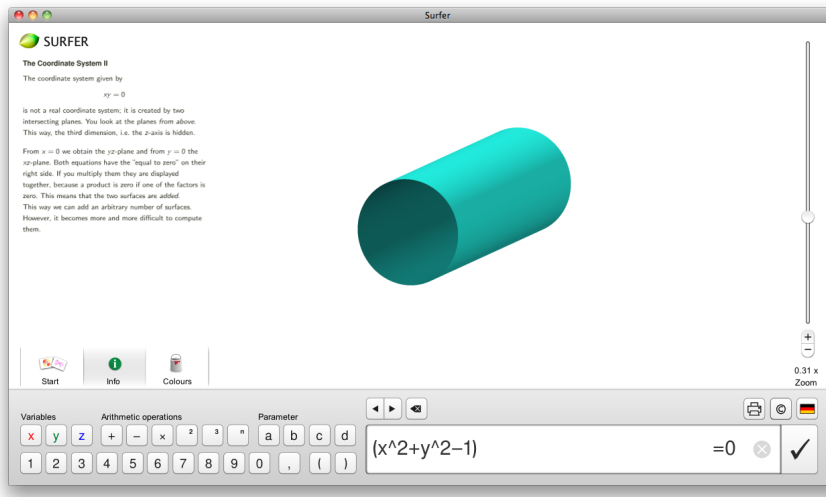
Surfer

SURFER

The Coordinate System II

The coordinate system given by

$xy = 0$

is not a real coordinate system; it is created by two intersecting planes. You look at the planes from above. This way, the third dimension, i.e. the $z$-axis is hidden.

From $x = 0$ we obtain the $yz$-plane and from $y = 0$ the $xz$-plane. Both equations have the "equal to zero" on their right side. If you multiply them they are displayed together, because a product is zero if one of the factors is zero. This means that the two surfaces are added. This way we can add an arbitrary number of surfaces. However, it becomes more and more difficult to compute them.

Start
Info
Colours

+
−
0.31 x
Zoom

Variables
x y z
Arithmetic operations
+ − × ² ³ ⁿ
Parameter
a b c d
1 2 3 4 5 6 7 8 9 0 , ( )

(x^2+y^2−1) =0